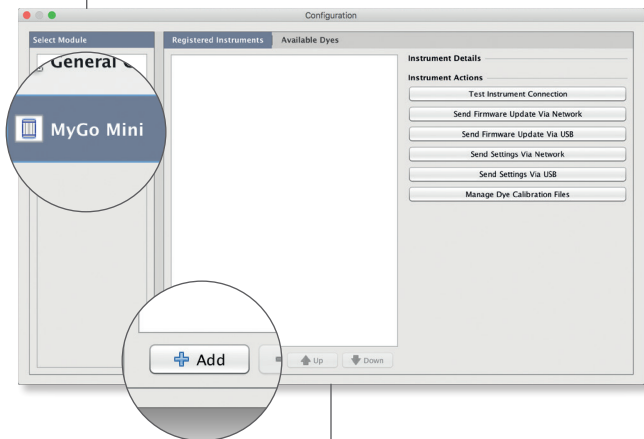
Configuration

Select Module

General C

MyGo Mini

Registered Instruments

Available Dyes

Instrument Details

Instrument Actions

Test Instrument Connection

Send Firmware Update Via Network

Send Firmware Update Via USB

Send Settings Via Network

Send Settings Via USB

Manage Dye Calibration Files

Add

Up

Down